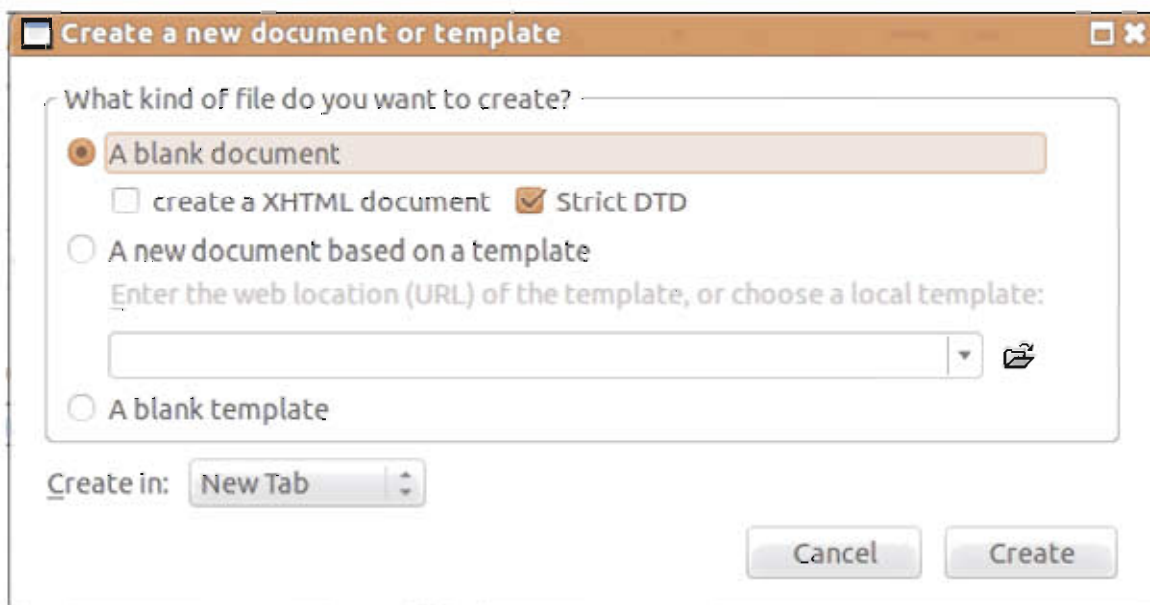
Create a new document or template

What kind of file do you want to create?

A blank document

create a XHTML document

Strict DTD

A new document based on a template

Enter the web location (URL) of the template, or choose a local template:

A blank template

Create in: New Tab

Cancel

Create